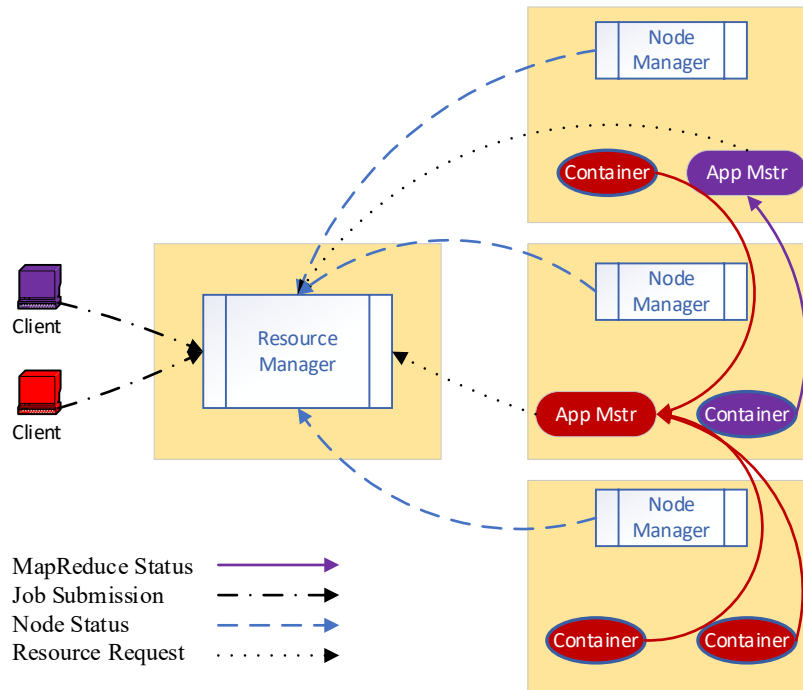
Node Manager

Container

App Mstr

Client

Resource Manager

Node Manager

Client

App Mstr

Container

Node Manager

Container

Container

MapReduce Status
Job Submission
Node Status
Resource Request